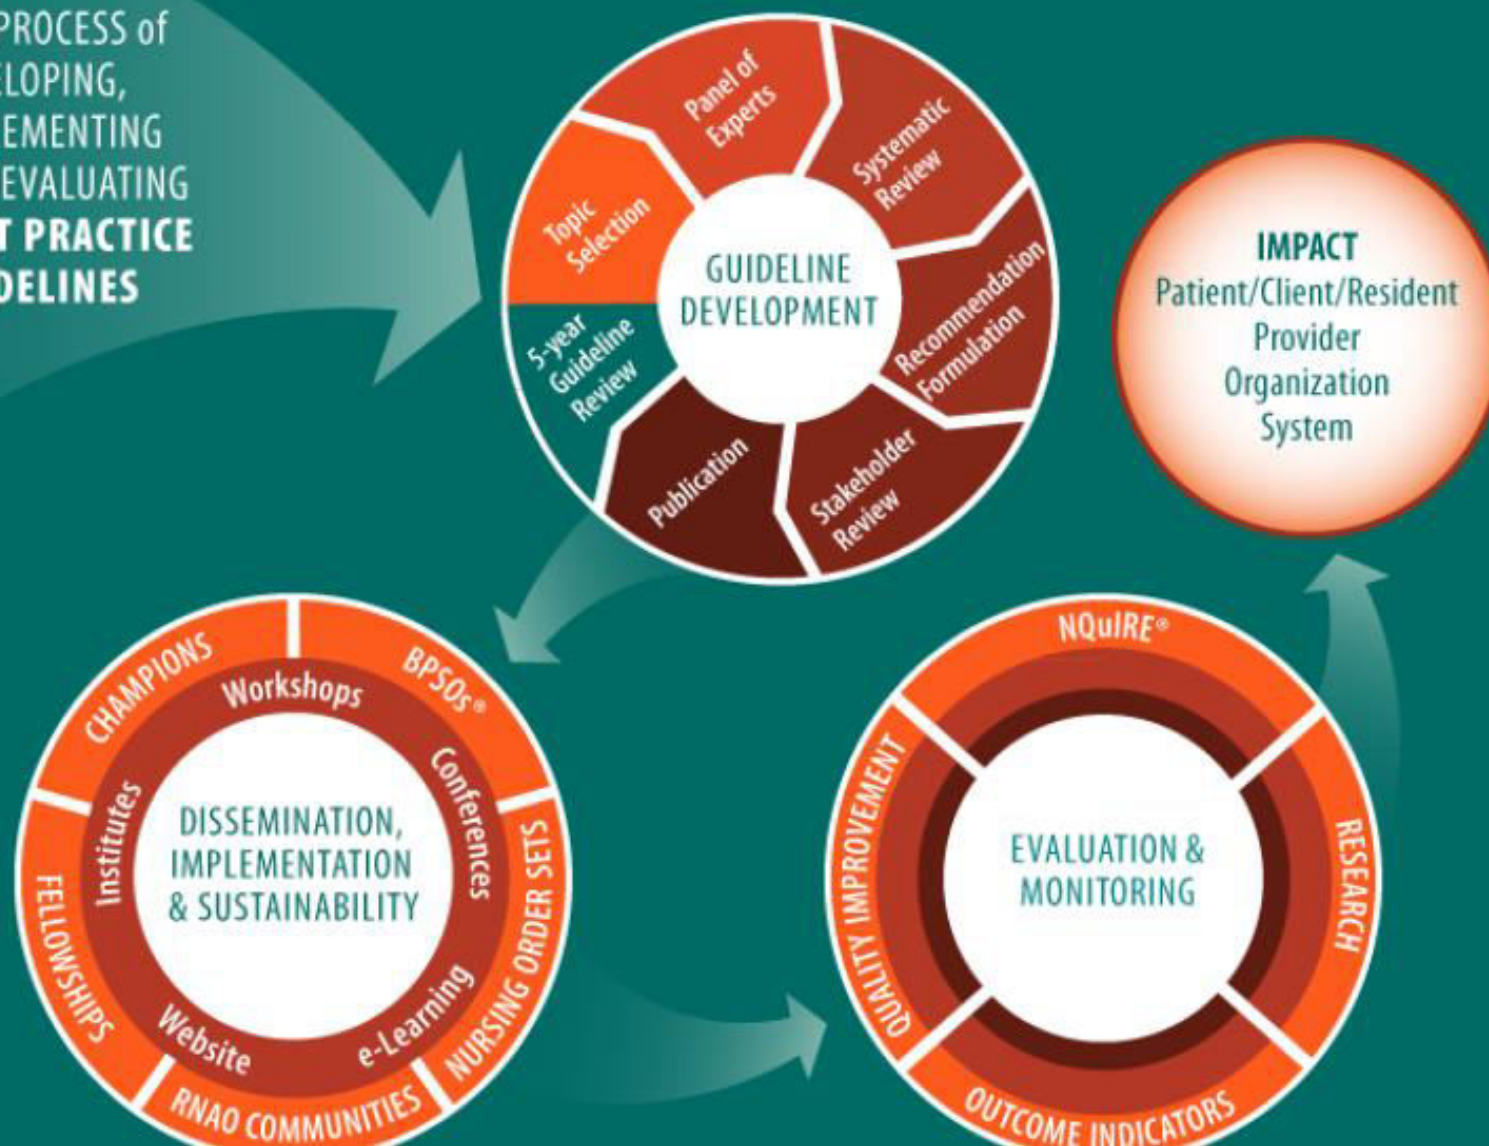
PROCESS of
ELOPING,
EMENTING
EVALUATING
T PRACTICE
DELINES

GUIDELINE DEVELOPMENT

Topic Selection

Panel of Experts

Systematic Review

Recommendation Formulation

Stakeholder Review

Publication

5-year Guideline Review

IMPACT
Patient/Client/Resident
Provider
Organization
System

DISSEMINATION, IMPLEMENTATION & SUSTAINABILITY

Workshops

Conferences

e-Learning

Website

Institutes

CHAMPIONS

BPSOs®

NURSING ORDER SETS

RNAO COMMUNITIES

FELLOWSHIPS

EVALUATION & MONITORING

NQuIRE®

RESEARCH

OUTCOME INDICATORS

QUALITY IMPROVEMENT